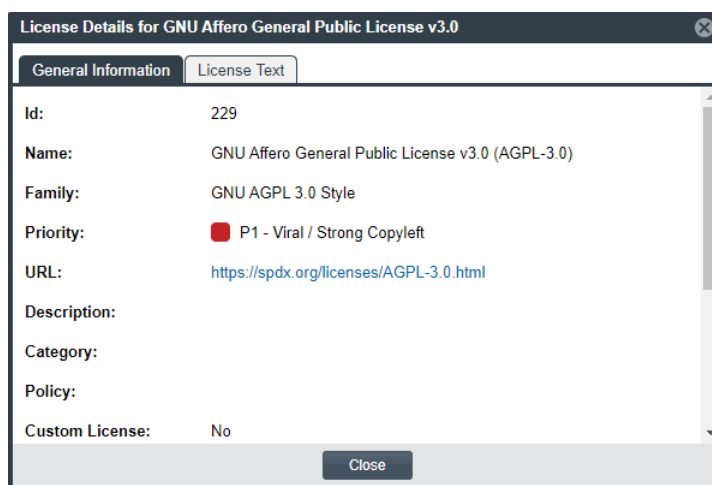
License Details for GNU Affero General Public License v3.0

General Information | License Text

| | |
|---|---|
| Id: | 229 |
| Name: | GNU Affero General Public License v3.0 (AGPL-3.0) |
| Family: | GNU AGPL 3.0 Style |
| Priority: | P1 - Viral / Strong Copyleft |
| URL: | https://spdx.org/licenses/AGPL-3.0.html |
| Description: | |
| Category: | |
| Policy: | |
| Custom License: | No |

Close